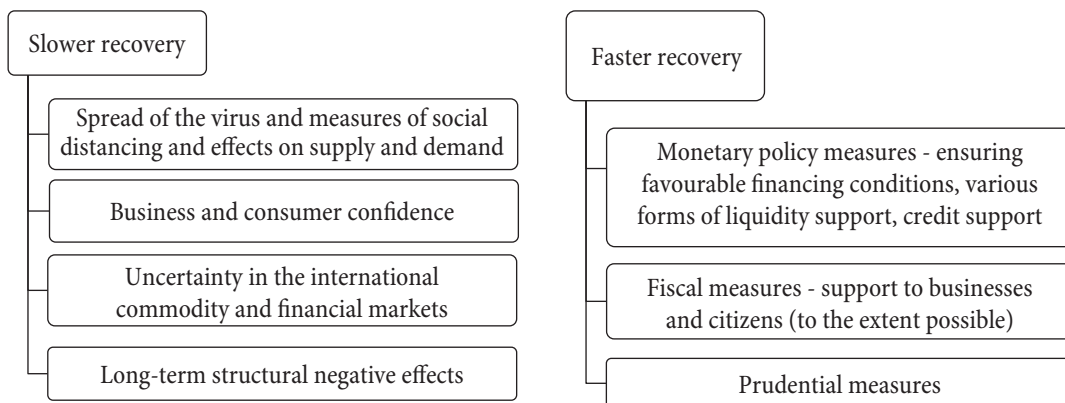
Slower recovery

Spread of the virus and measures of social distancing and effects on supply and demand

Business and consumer confidence

Uncertainty in the international commodity and financial markets

Long-term structural negative effects

Faster recovery

Monetary policy measures - ensuring favourable financing conditions, various forms of liquidity support, credit support

Fiscal measures - support to businesses and citizens (to the extent possible)

Prudential measures